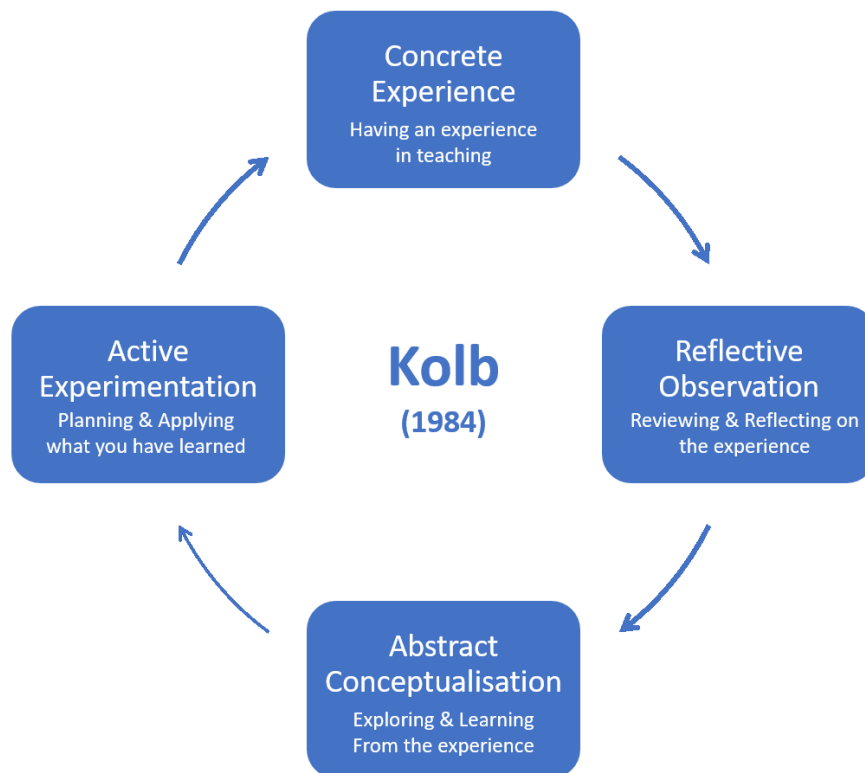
Concrete Experience
Having an experience in teaching

Reflective Observation
Reviewing & Reflecting on the experience

Abstract Conceptualisation
Exploring & Learning From the experience

Active Experimentation
Planning & Applying what you have learned

Kolb
(1984)